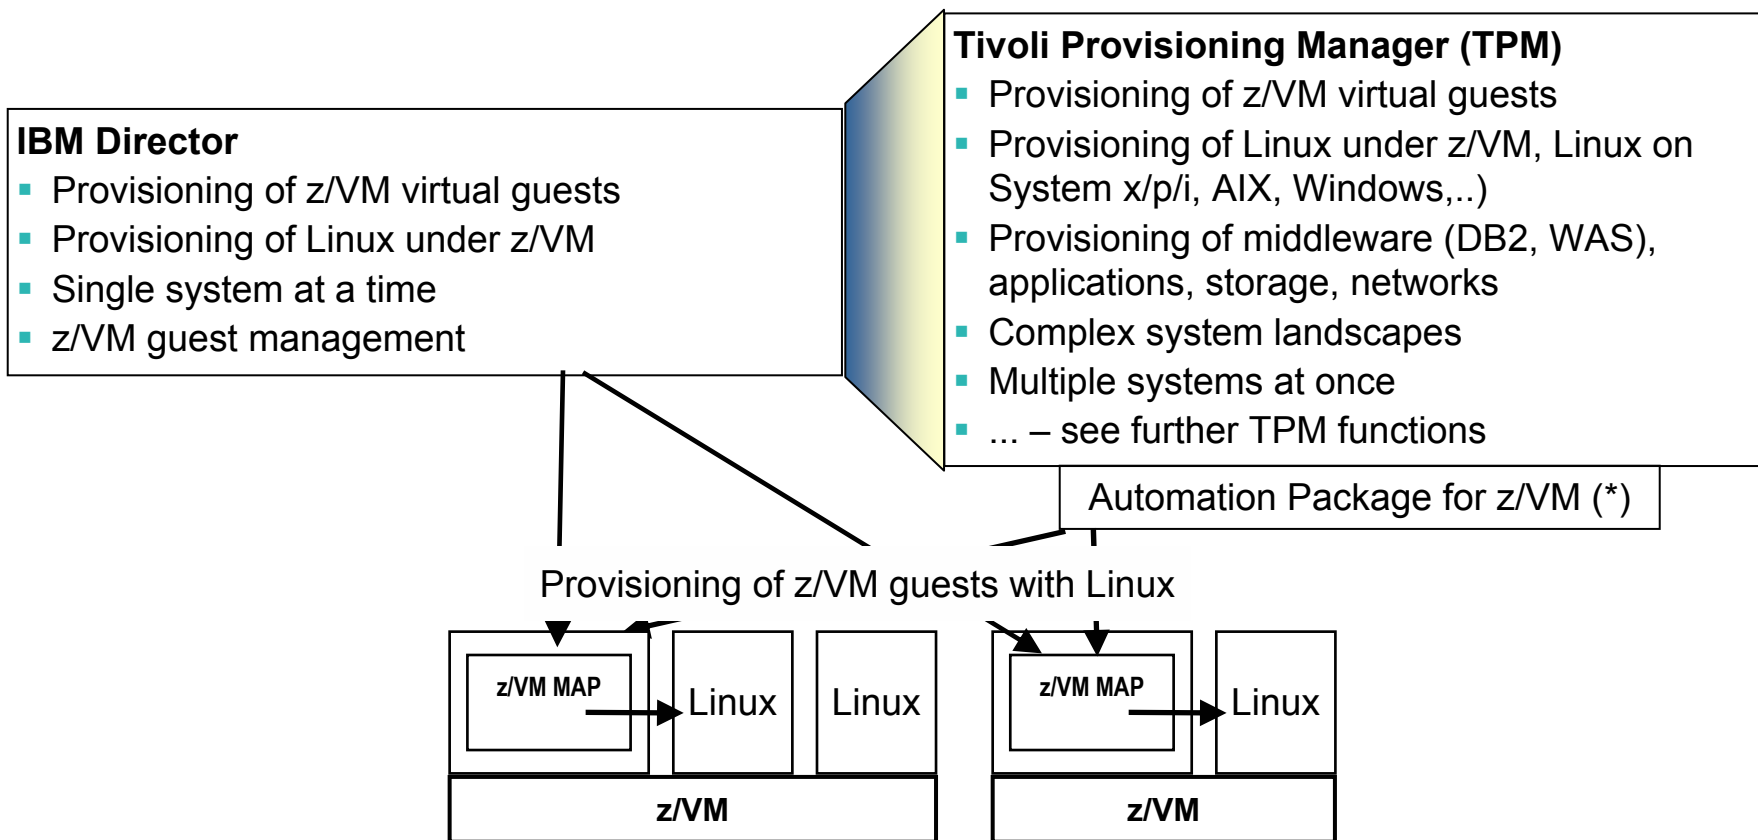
Tivoli Provisioning Manager (TPM)
- Provisioning of z/VM virtual guests
- Provisioning of Linux under z/VM, Linux on System x/p/i, AIX, Windows,..)
- Provisioning of middleware (DB2, WAS), applications, storage, networks
- Complex system landscapes
- Multiple systems at once
- ... – see further TPM functions

IBM Director
- Provisioning of z/VM virtual guests
- Provisioning of Linux under z/VM
- Single system at a time
- z/VM guest management

Automation Package for z/VM (*)

Provisioning of z/VM guests with Linux

z/VM MAP
Linux
Linux
z/VM

z/VM MAP
Linux
z/VM